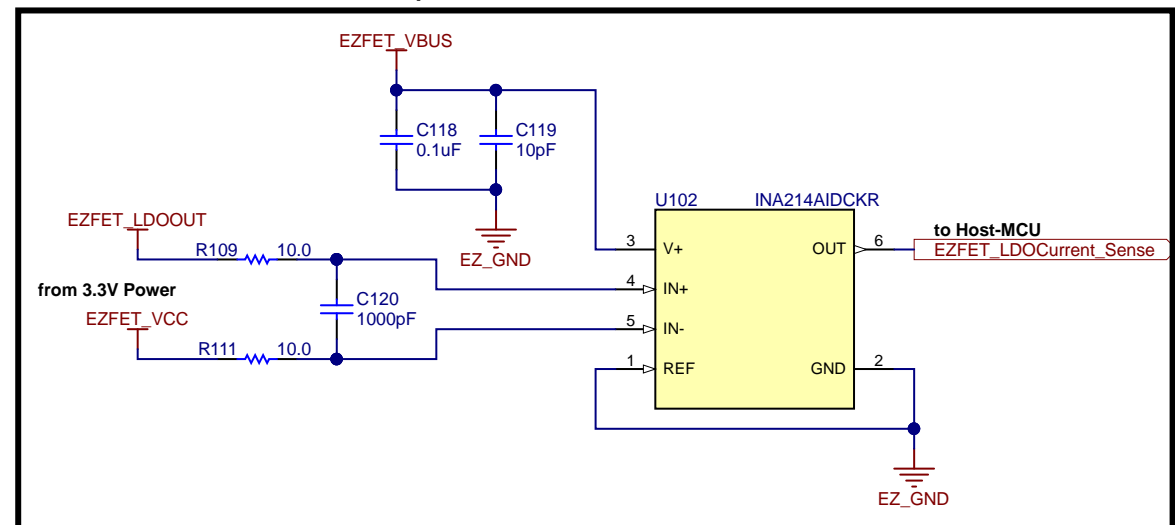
EZFET_VBUS

C118
0.1uF

C119
10pF

EZ_GND

EZFET_LDOOUT

R109 10.0

from 3.3V Power

C120
1000pF

EZFET_VCC

R111 10.0

U102 INA214AIDCKR

3 V+
4 IN+
5 IN-
1 REF

OUT 6
GND 2

to Host-MCU
EZFET_LDOCurrent_Sense

EZ_GND